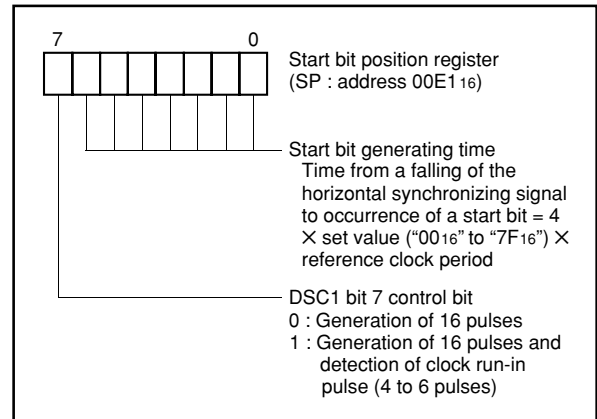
7

0

Start bit position register (SP : address 00E1$_{16}$)

Start bit generating time
Time from a falling of the horizontal synchronizing signal to occurrence of a start bit = 4 $\times$ set value ("00$_{16}$" to "7F$_{16}$") $\times$ reference clock period

DSC1 bit 7 control bit
0 : Generation of 16 pulses
1 : Generation of 16 pulses and detection of clock run-in pulse (4 to 6 pulses)